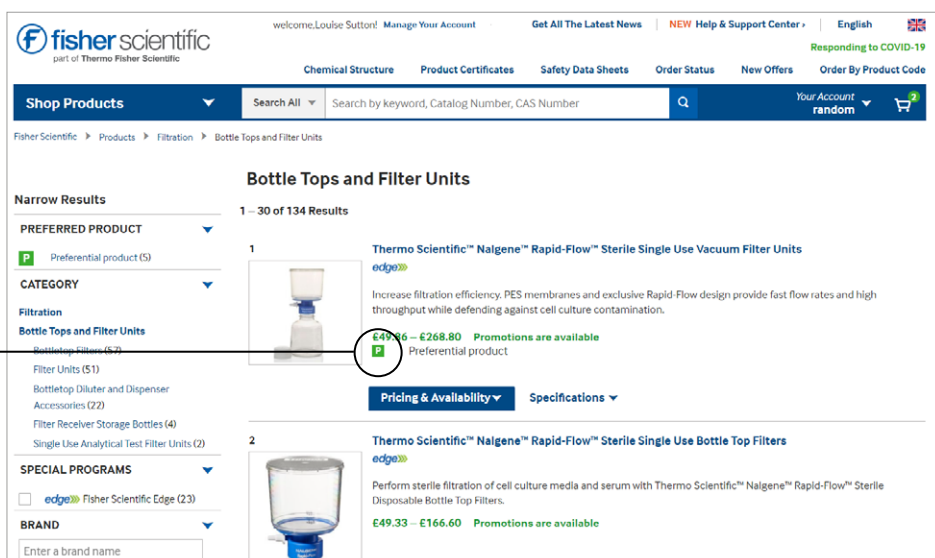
fisher scientific
part of Thermo Fisher Scientific

welcome,Louise Sutton! Manage Your Account | Get All The Latest News | NEW Help & Support Center › | English

Responding to COVID-19

Chemical Structure | Product Certificates | Safety Data Sheets | Order Status | New Offers | Order By Product Code

Shop Products | Search All | Search by keyword, Catalog Number, CAS Number | Your Account random | 2

Fisher Scientific › Products › Filtration › Bottle Tops and Filter Units

Narrow Results

PREFERRED PRODUCT

P Preferential product (5)

CATEGORY

Filtration

Bottle Tops and Filter Units

Bottletop Filters (57)

Filter Units (51)

Bottletop Diluter and Dispenser Accessories (22)

Filter Receiver Storage Bottles (4)

Single Use Analytical Test Filter Units (2)

SPECIAL PROGRAMS

edge Fisher Scientific Edge (23)

BRAND

Enter a brand name

Bottle Tops and Filter Units

1 – 30 of 134 Results

1

Thermo Scientific™ Nalgene™ Rapid-Flow™ Sterile Single Use Vacuum Filter Units

edge

Increase filtration efficiency. PES membranes and exclusive Rapid-Flow design provide fast flow rates and high throughput while defending against cell culture contamination.

£49.86 – £268.80 Promotions are available

P Preferential product

Pricing & Availability | Specifications

2

Thermo Scientific™ Nalgene™ Rapid-Flow™ Sterile Single Use Bottle Top Filters

edge

Perform sterile filtration of cell culture media and serum with Thermo Scientific™ Nalgene™ Rapid-Flow™ Sterile Disposable Bottle Top Filters.

£49.33 – £166.60 Promotions are available